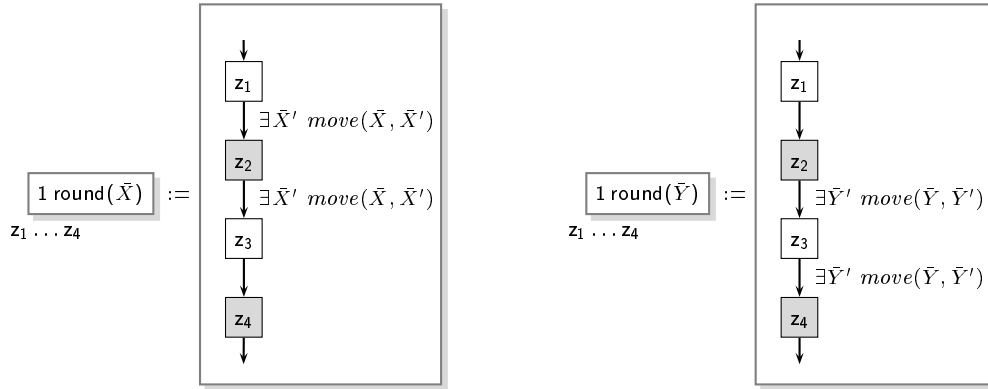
1 round($\bar{X}$) :=
$z_1 \ldots z_4$

$z_1$
$\exists \bar{X}' \ move(\bar{X}, \bar{X}')$
$z_2$
$\exists \bar{X}' \ move(\bar{X}, \bar{X}')$
$z_3$
$z_4$

1 round($\bar{Y}$) :=
$z_1 \ldots z_4$

$z_1$
$z_2$
$\exists \bar{Y}' \ move(\bar{Y}, \bar{Y}')$
$z_3$
$\exists \bar{Y}' \ move(\bar{Y}, \bar{Y}')$
$z_4$